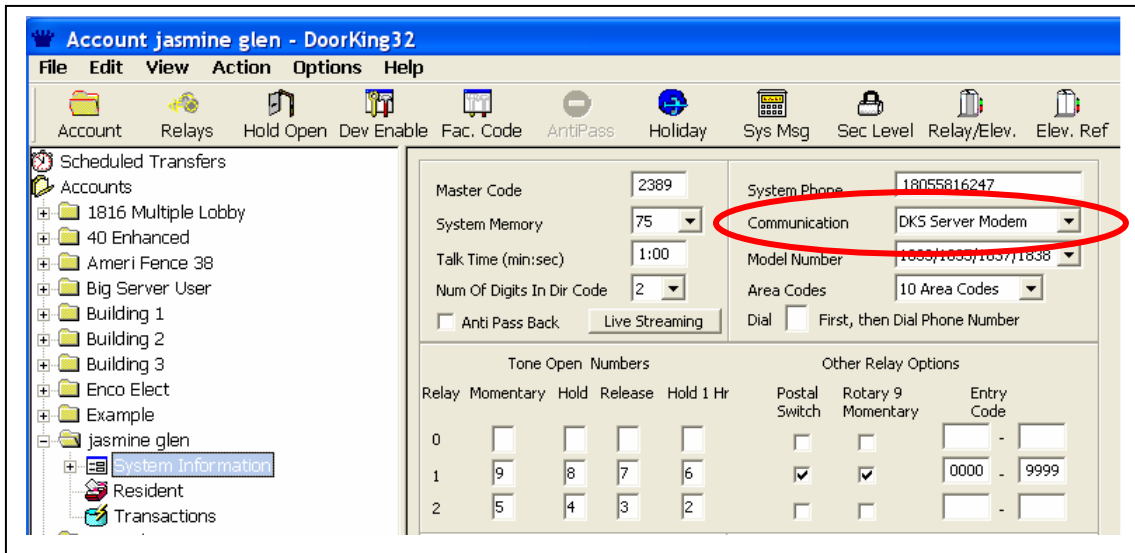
Account jasmine glen - DoorKing32

File Edit View Action Options Help

Account Relays Hold Open Dev Enable Fac. Code AntiPass Holiday Sys Msg Sec Level Relay/Elev. Elev. Ref

Scheduled Transfers
Accounts
1816 Multiple Lobby
40 Enhanced
Ameri Fence 38
Big Server User
Building 1
Building 2
Building 3
Enco Elect
Example
jasmine glen
System Information
Resident
Transactions

Master Code 2389
System Memory 75
Talk Time (min:sec) 1:00
Num Of Digits In Dir Code 2
Anti Pass Back
Live Streaming

System Phone 18055816247
Communication DKS Server Modem
Model Number 1833/1835/1837/1838
Area Codes 10 Area Codes
Dial First, then Dial Phone Number

Tone Open Numbers

Other Relay Options

| Relay | Momentary | Hold | Release | Hold 1 Hr | Postal Switch | Rotary 9 Momentary | Entry Code |
|---|---|---|---|---|---|---|---|
| 0 | | | | | | | - |
| 1 | 9 | 8 | 7 | 6 | ✓ | ✓ | 0000 - 9999 |
| 2 | 5 | 4 | 3 | 2 | | | - |